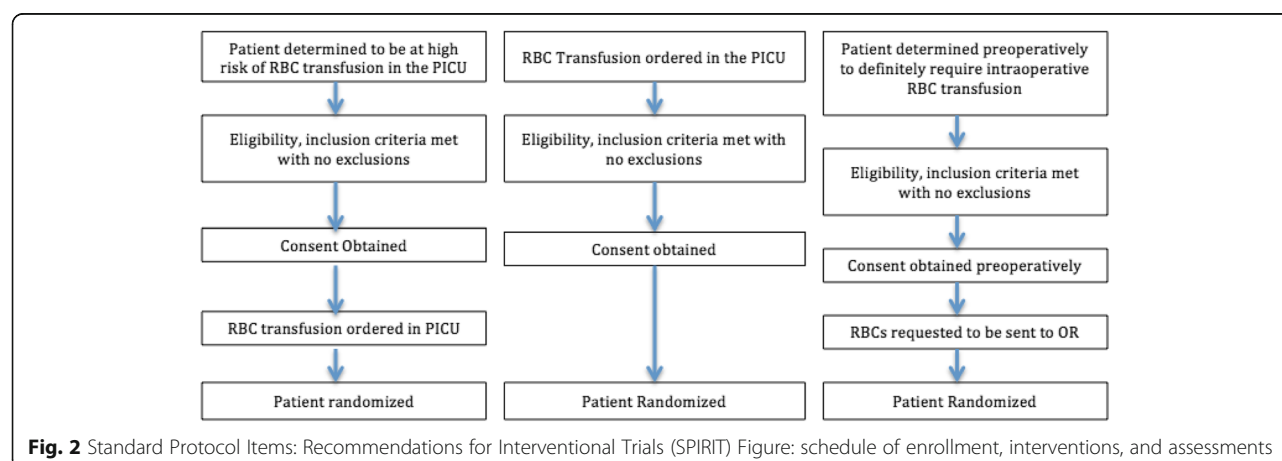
Patient determined to be at high risk of RBC transfusion in the PICU

Eligibility, inclusion criteria met with no exclusions

Consent Obtained

RBC transfusion ordered in PICU

Patient randomized

RBC Transfusion ordered in the PICU

Eligibility, inclusion criteria met with no exclusions

Consent obtained

Patient Randomized

Patient determined preoperatively to definitely require intraoperative RBC transfusion

Eligibility, inclusion criteria met with no exclusions

Consent obtained preoperatively

RBCs requested to be sent to OR

Patient Randomized

**Fig. 2** Standard Protocol Items: Recommendations for Interventional Trials (SPIRIT) Figure: schedule of enrollment, interventions, and assessments